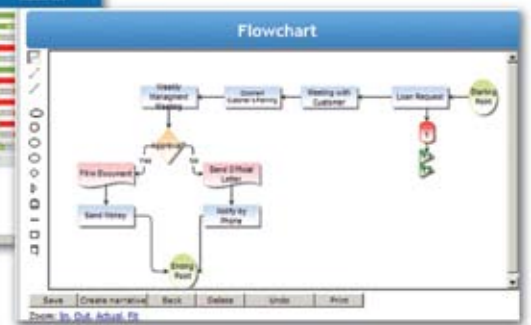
Flowchart

Weekly Management Meeting

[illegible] Customer's Planning

Meeting with Customer

Loan Request

Starting Point

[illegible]

Yes

No

Fill in Document

Send Official Letter

Send Money

Notify by Phone

Ending Point

Save

Create narrative

Back

Delete

Undo

Print

Zoom: In, Out, Actual, Fit